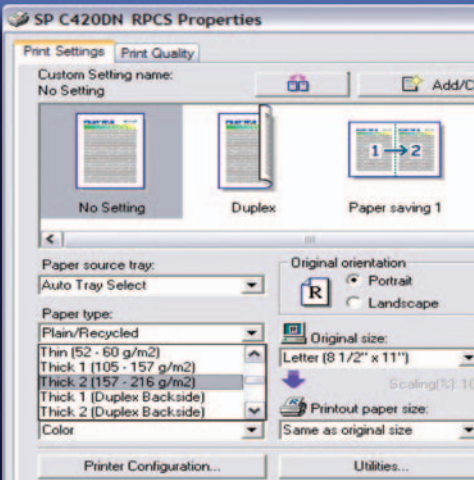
SP C420DN RPCS Properties

Print Settings | Print Quality

Custom Setting name:
No Setting

Add/C

No Setting

Duplex

1 → 2

Paper saving 1

Paper source tray:
Auto Tray Select

Original orientation
Portrait
Landscape

R

Paper type:
Plain/Recycled

Original size:

Thin (52 - 60 g/m2)
Thick 1 (105 - 157 g/m2)
Thick 2 (157 - 216 g/m2)
Thick 1 (Duplex Backside)
Thick 2 (Duplex Backside)

Letter (8 1/2" x 11")

Scaling(%): 10

Printout paper size:

Color

Same as original size

Printer Configuration...

Utilities...